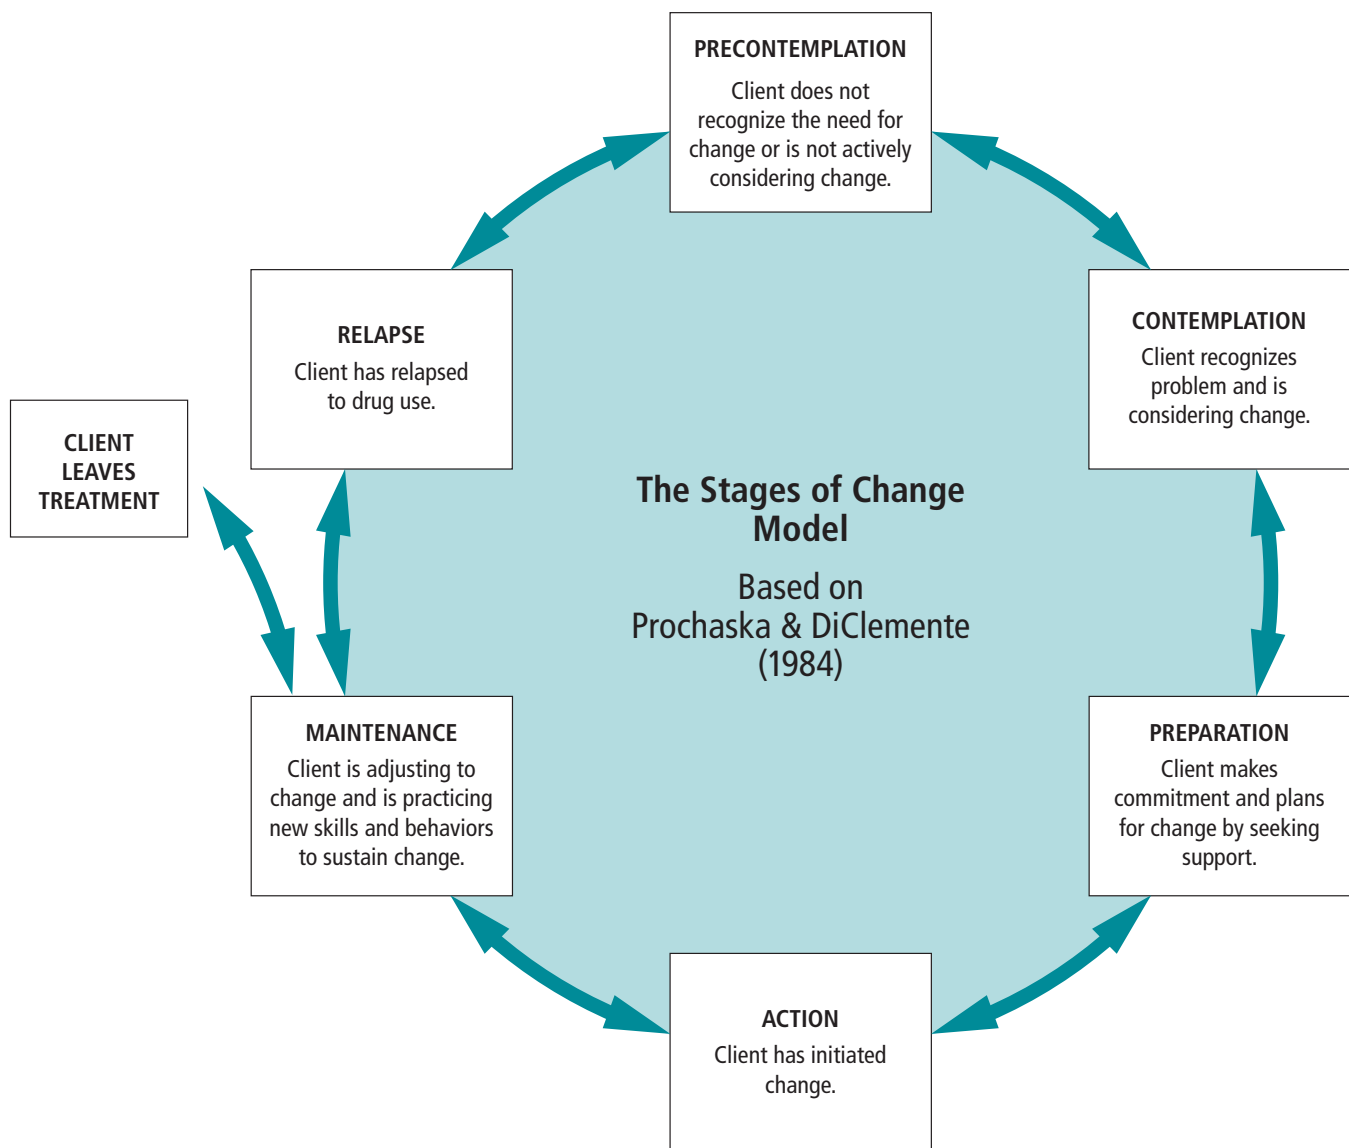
PRECONTEMPLATION
Client does not recognize the need for change or is not actively considering change.

CONTEMPLATION
Client recognizes problem and is considering change.

PREPARATION
Client makes commitment and plans for change by seeking support.

ACTION
Client has initiated change.

MAINTENANCE
Client is adjusting to change and is practicing new skills and behaviors to sustain change.

RELAPSE
Client has relapsed to drug use.

CLIENT LEAVES TREATMENT

The Stages of Change Model

Based on Prochaska & DiClemente (1984)